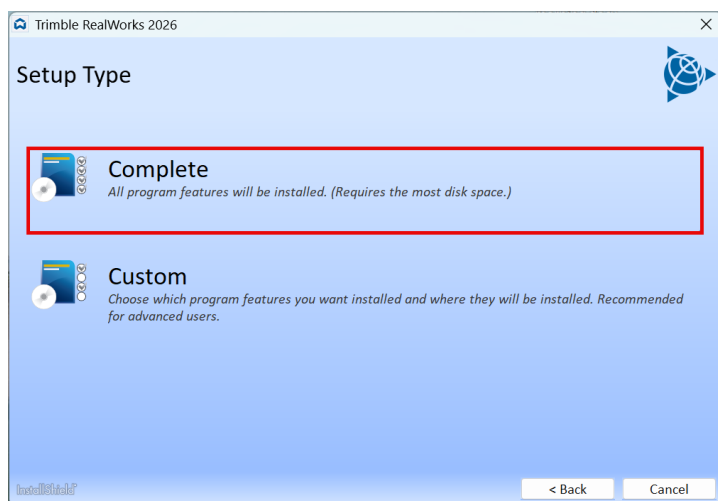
Trimble RealWorks 2026

×

Setup Type

Complete

All program features will be installed. (Requires the most disk space.)

Custom

Choose which program features you want installed and where they will be installed. Recommended for advanced users.

InstallShield

< Back

Cancel